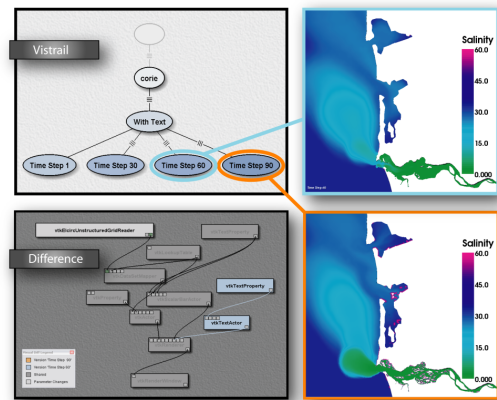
Vistrail

corie

With Text

Time Step 1

Time Step 30

Time Step 60

Time Step 90

Salinity
60.0
45.0
30.0
15.0
0.000

Difference

vtkElcircUnstructuredGridReader

vtkTextProperty

vtkTextActor

Salinity
60.0
45.0
30.0
15.0
0.000